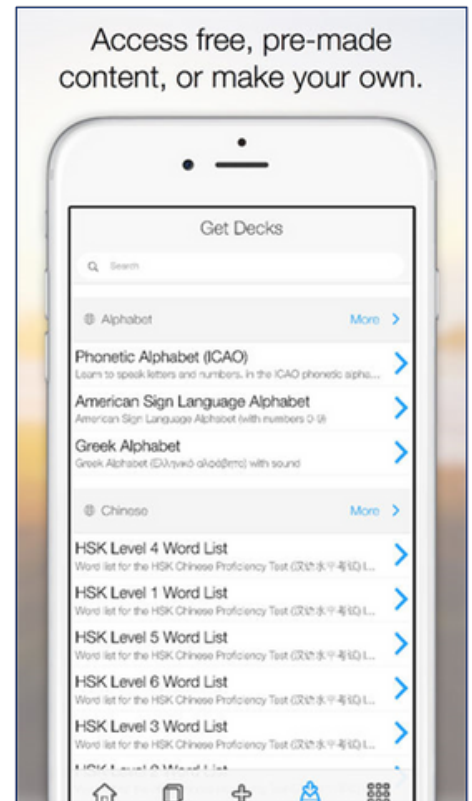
Access free, pre-made content, or make your own.

Get Decks

Search

Alphabet More >

Phonetic Alphabet (ICAO)
Learn to speak letters and numbers in the ICAO phonetic alpha...

American Sign Language Alphabet
American Sign Language Alphabet (with numbers 0-9)

Greek Alphabet
Greek Alphabet (Ελληνικό αλφάβητο) with sound

Chinese More >

HSK Level 4 Word List
Word list for the HSK Chinese Proficiency Test (汉语水平考试) L...

HSK Level 1 Word List
Word list for the HSK Chinese Proficiency Test (汉语水平考试) L...

HSK Level 5 Word List
Word list for the HSK Chinese Proficiency Test (汉语水平考试) L...

HSK Level 6 Word List
Word list for the HSK Chinese Proficiency Test (汉语水平考试) L...

HSK Level 3 Word List
Word list for the HSK Chinese Proficiency Test (汉语水平考试) L...

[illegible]